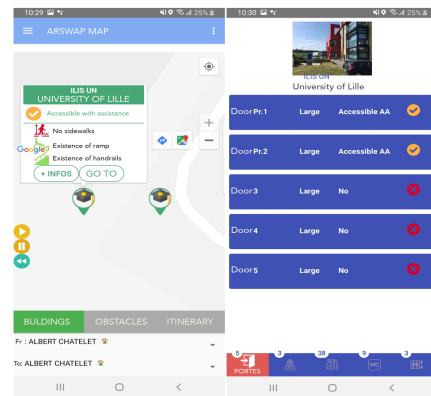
10:29 25%

ARSWAP MAP

ILIS UN
UNIVERSITY OF LILLE

Accessible with assistance

No sidewalks

Existence of ramp

Existence of handrails

+ INFOS

GO TO

Google

BUILDINGS

OBSTACLES

ITINERARY

Fr : ALBERT CHATELET

To: ALBERT CHATELET

10:30 25%

ILIS UN
University of Lille

| Door Pr.1 | Large | Accessible AA |
|---|---|---|
| Door Pr.2 | Large | Accessible AA |
| Door 3 | Large | No |
| Door 4 | Large | No |
| Door 5 | Large | No |

5 PORTES

3

38

9

3

WC